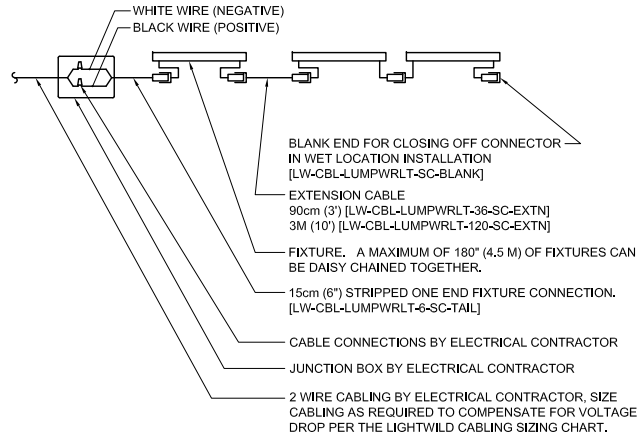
WHITE WIRE (NEGATIVE)
BLACK WIRE (POSITIVE)

BLANK END FOR CLOSING OFF CONNECTOR IN WET LOCATION INSTALLATION [LW-CBL-LUMPWRLT-SC-BLANK]

EXTENSION CABLE
90cm (3') [LW-CBL-LUMPWRLT-36-SC-EXTN]
3M (10') [LW-CBL-LUMPWRLT-120-SC-EXTN]

FIXTURE. A MAXIMUM OF 180" (4.5 M) OF FIXTURES CAN BE DAISY CHAINED TOGETHER.

15cm (6") STRIPPED ONE END FIXTURE CONNECTION. [LW-CBL-LUMPWRLT-6-SC-TAIL]

CABLE CONNECTIONS BY ELECTRICAL CONTRACTOR

JUNCTION BOX BY ELECTRICAL CONTRACTOR

2 WIRE CABLING BY ELECTRICAL CONTRACTOR, SIZE CABLING AS REQUIRED TO COMPENSATE FOR VOLTAGE DROP PER THE LIGHTWILD CABLING SIZING CHART.